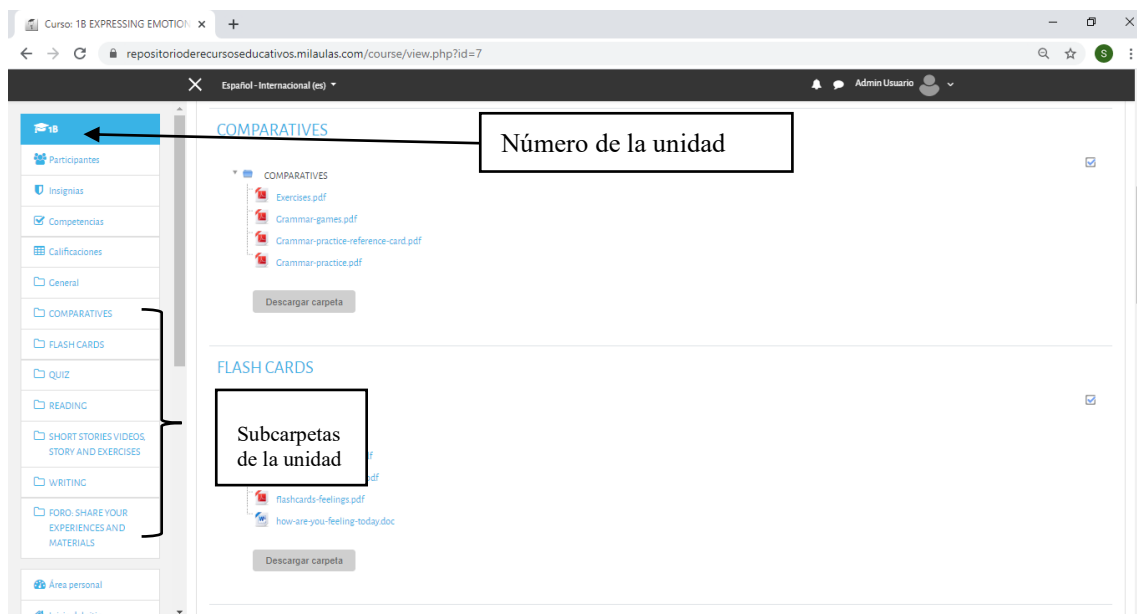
Curso: 1B EXPRESSING EMOTION ×
+
repositorioderecursoseducativos.milaulas.com/course/view.php?id=7
S
Español - Internacional (es)
Admin Usuario

1B
Participantes
Insignias
Competencias
Calificaciones
General
COMPARATIVES
FLASH CARDS
QUIZ
READING
SHORT STORIES VIDEOS, STORY AND EXERCISES
WRITING
FORO: SHARE YOUR EXPERIENCES AND MATERIALS
Área personal

Número de la unidad

COMPARATIVES

COMPARATIVES
Exercises.pdf
Grammar-games.pdf
Grammar-practice-reference-card.pdf
Grammar-practice.pdf
Descargar carpeta

FLASH CARDS

Subcarpetas de la unidad

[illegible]df
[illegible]df
flashcards-feelings.pdf
how-are-you-feeling-today.doc
Descargar carpeta